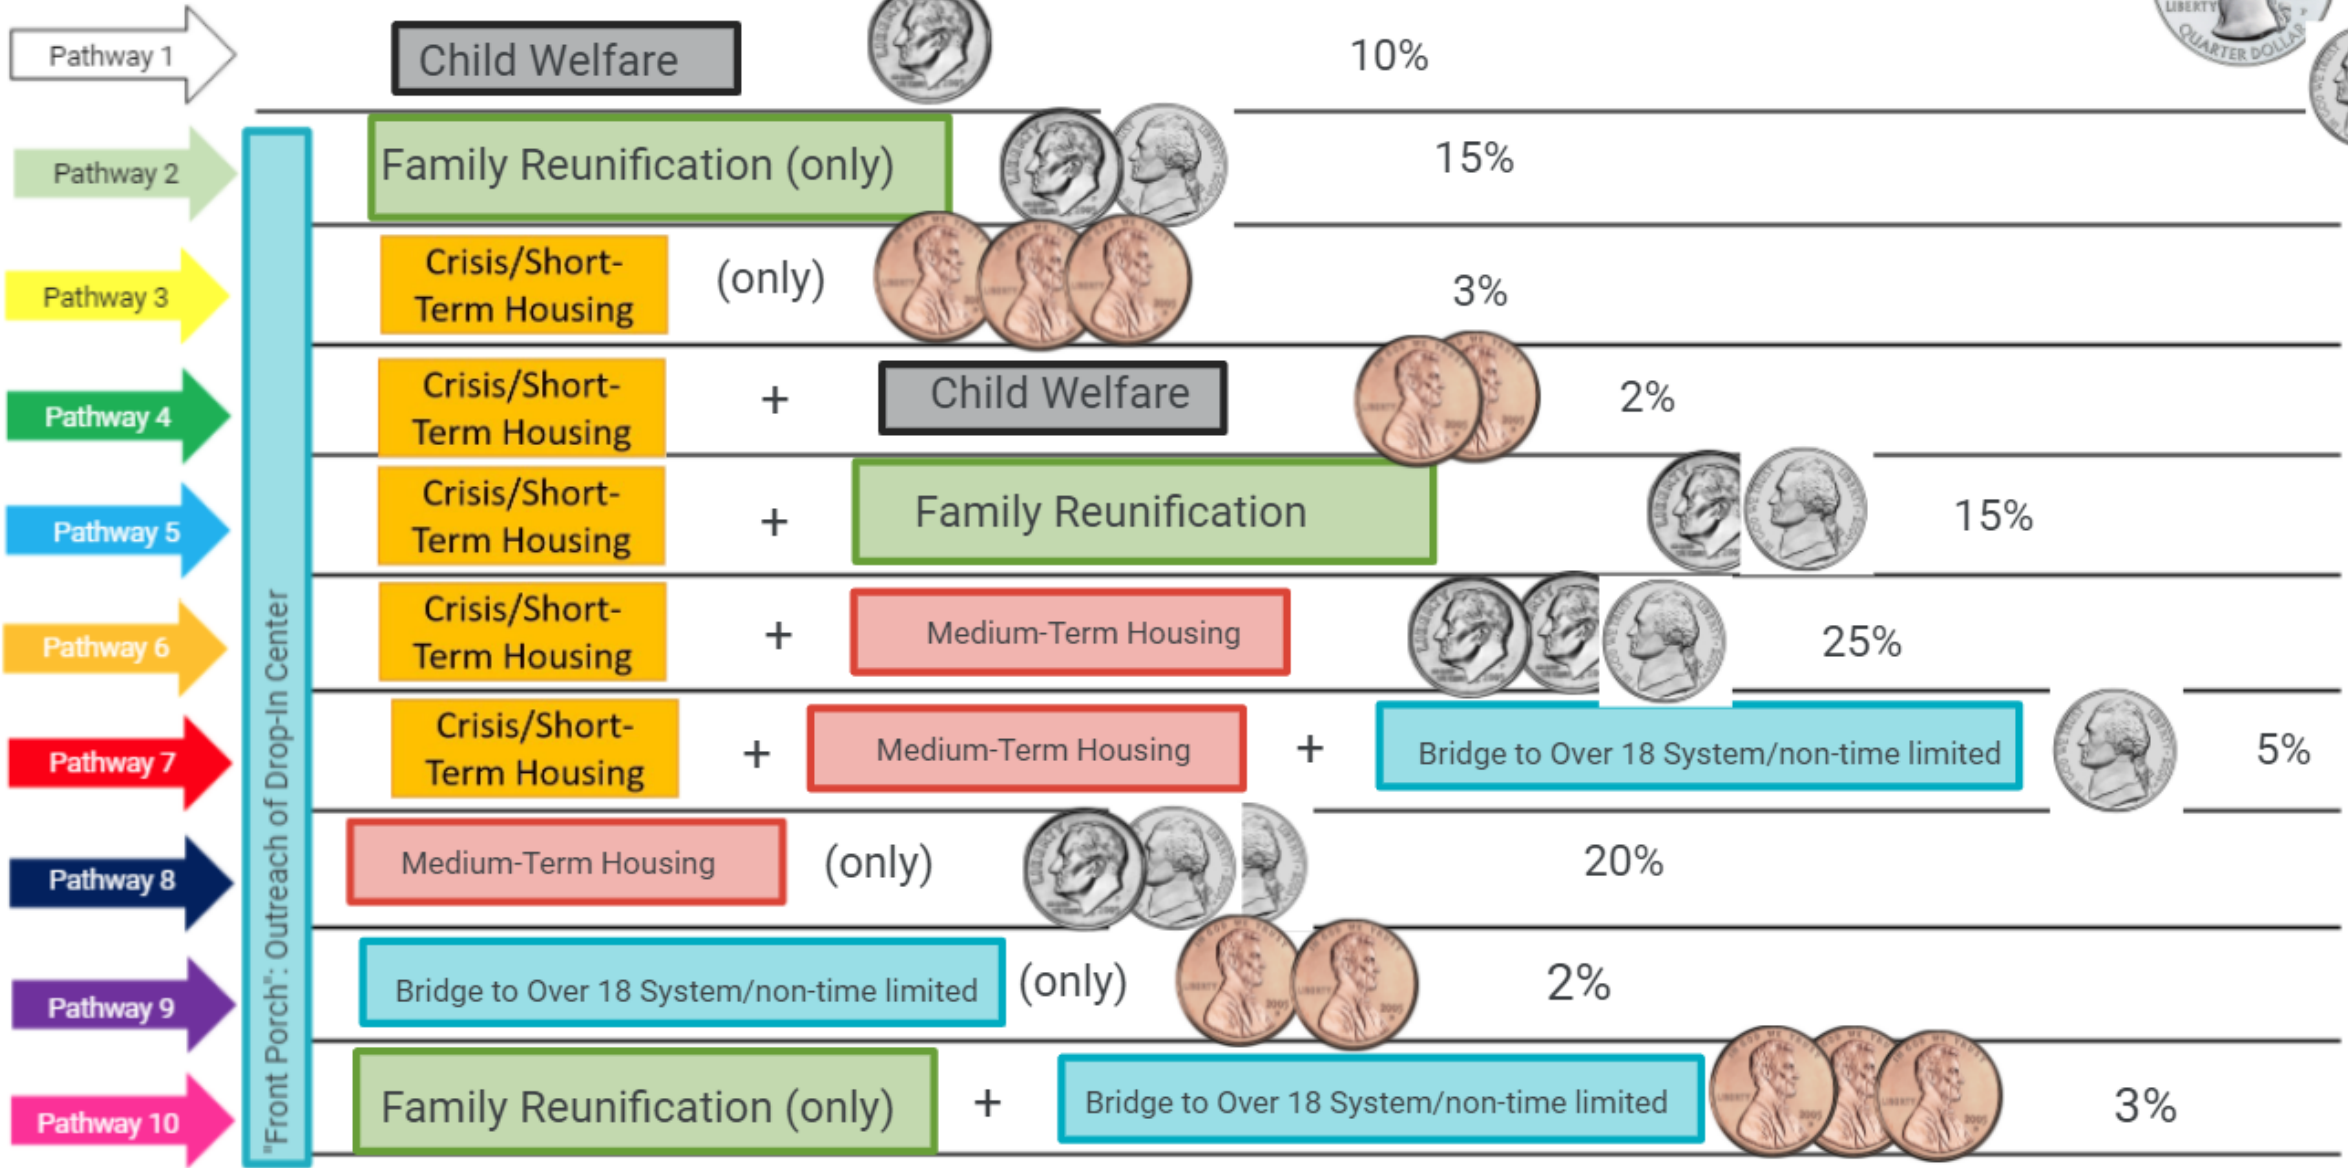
Pathway 1
Child Welfare
10%

Pathway 2
Family Reunification (only)
15%

Pathway 3
Crisis/Short-Term Housing (only)
3%

Pathway 4
Crisis/Short-Term Housing + Child Welfare
2%

Pathway 5
Crisis/Short-Term Housing + Family Reunification
15%

Pathway 6
Crisis/Short-Term Housing + Medium-Term Housing
25%

Pathway 7
Crisis/Short-Term Housing + Medium-Term Housing + Bridge to Over 18 System/non-time limited
5%

Pathway 8
Medium-Term Housing (only)
20%

Pathway 9
Bridge to Over 18 System/non-time limited (only)
2%

Pathway 10
Family Reunification (only) + Bridge to Over 18 System/non-time limited
3%

"Front Porch": Outreach of Drop-In Center

LIBERTY
QUARTER DOLLAR